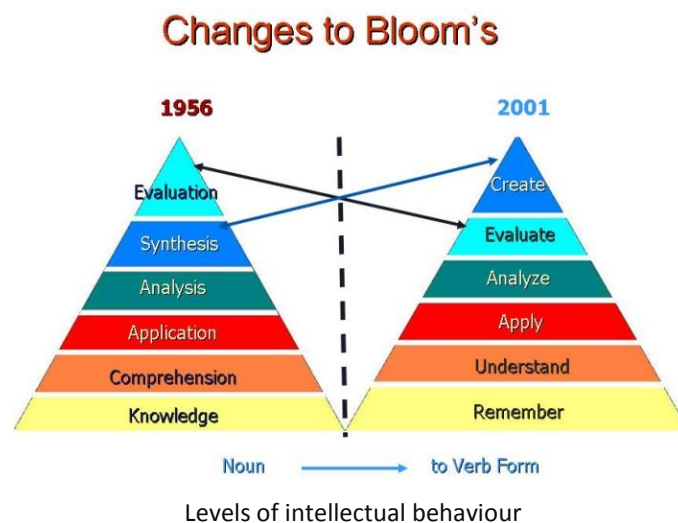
Changes to Bloom's

1956

Evaluation
Synthesis
Analysis
Application
Comprehension
Knowledge

2001

Create
Evaluate
Analyze
Apply
Understand
Remember

Noun → to Verb Form

Levels of intellectual behaviour